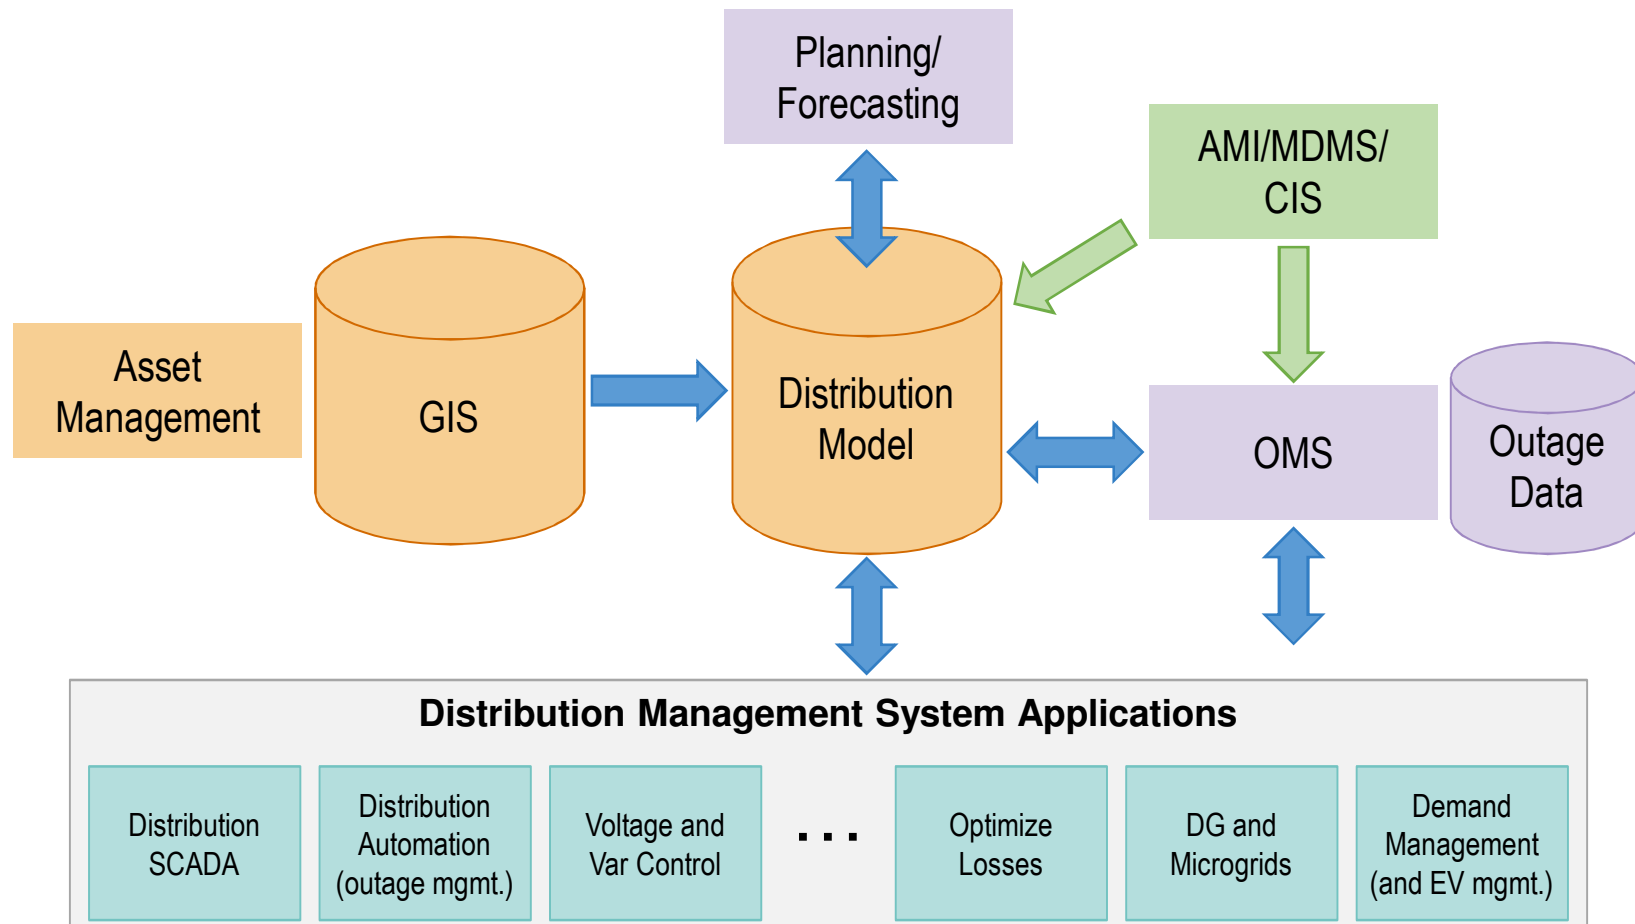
Planning/
Forecasting

AMI/MDMS/
CIS

Asset
Management

GIS

Distribution
Model

OMS

Outage
Data

Distribution Management System Applications

Distribution
SCADA

Distribution
Automation
(outage mgmt.)

Voltage and
Var Control

...

Optimize
Losses

DG and
Microgrids

Demand
Management
(and EV mgmt.)